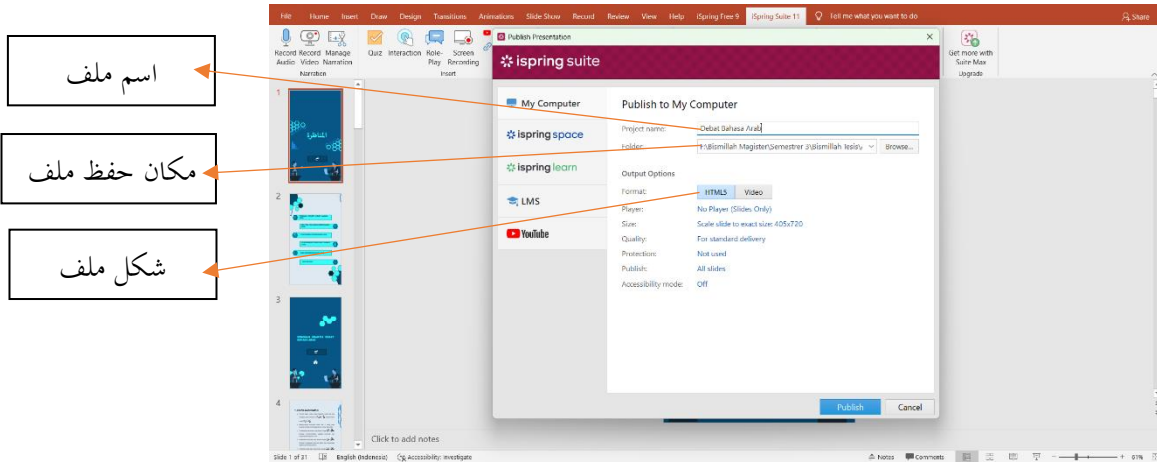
اسم ملف

مكان حفظ ملف

شكل ملف

File Home Insert Draw Design Transitions Animations Slide Show Record Review View Help iSpring Free 9 iSpring Suite 11 Tell me what you want to do Share

Record Audio Record Video Manage Narration
Narration
Quiz Interaction Role-Play Screen Recording
Insert
Get more with Suite Max
Upgrade

Publish Presentation

ispring suite

My Computer
ispring space
ispring learn
LMS
YouTube

Publish to My Computer

Project name: Debat Bahasa Arab
Folder: F:\Bismillah Magister\Semester 3\Bismillah Tesis\ Browse...

Output Options

Format: HTML5 Video
Player: No Player (Slides Only)
Size: Scale slide to exact size: 405x720
Quality: For standard delivery
Protection: Not used
Publish: All slides
Accessibility mode: Off

Publish Cancel

1
2
3
4

المناظرة

Click to add notes

Slide 1 of 31 English (Indonesia) Accessibility: Investigate Notes Comments 61%